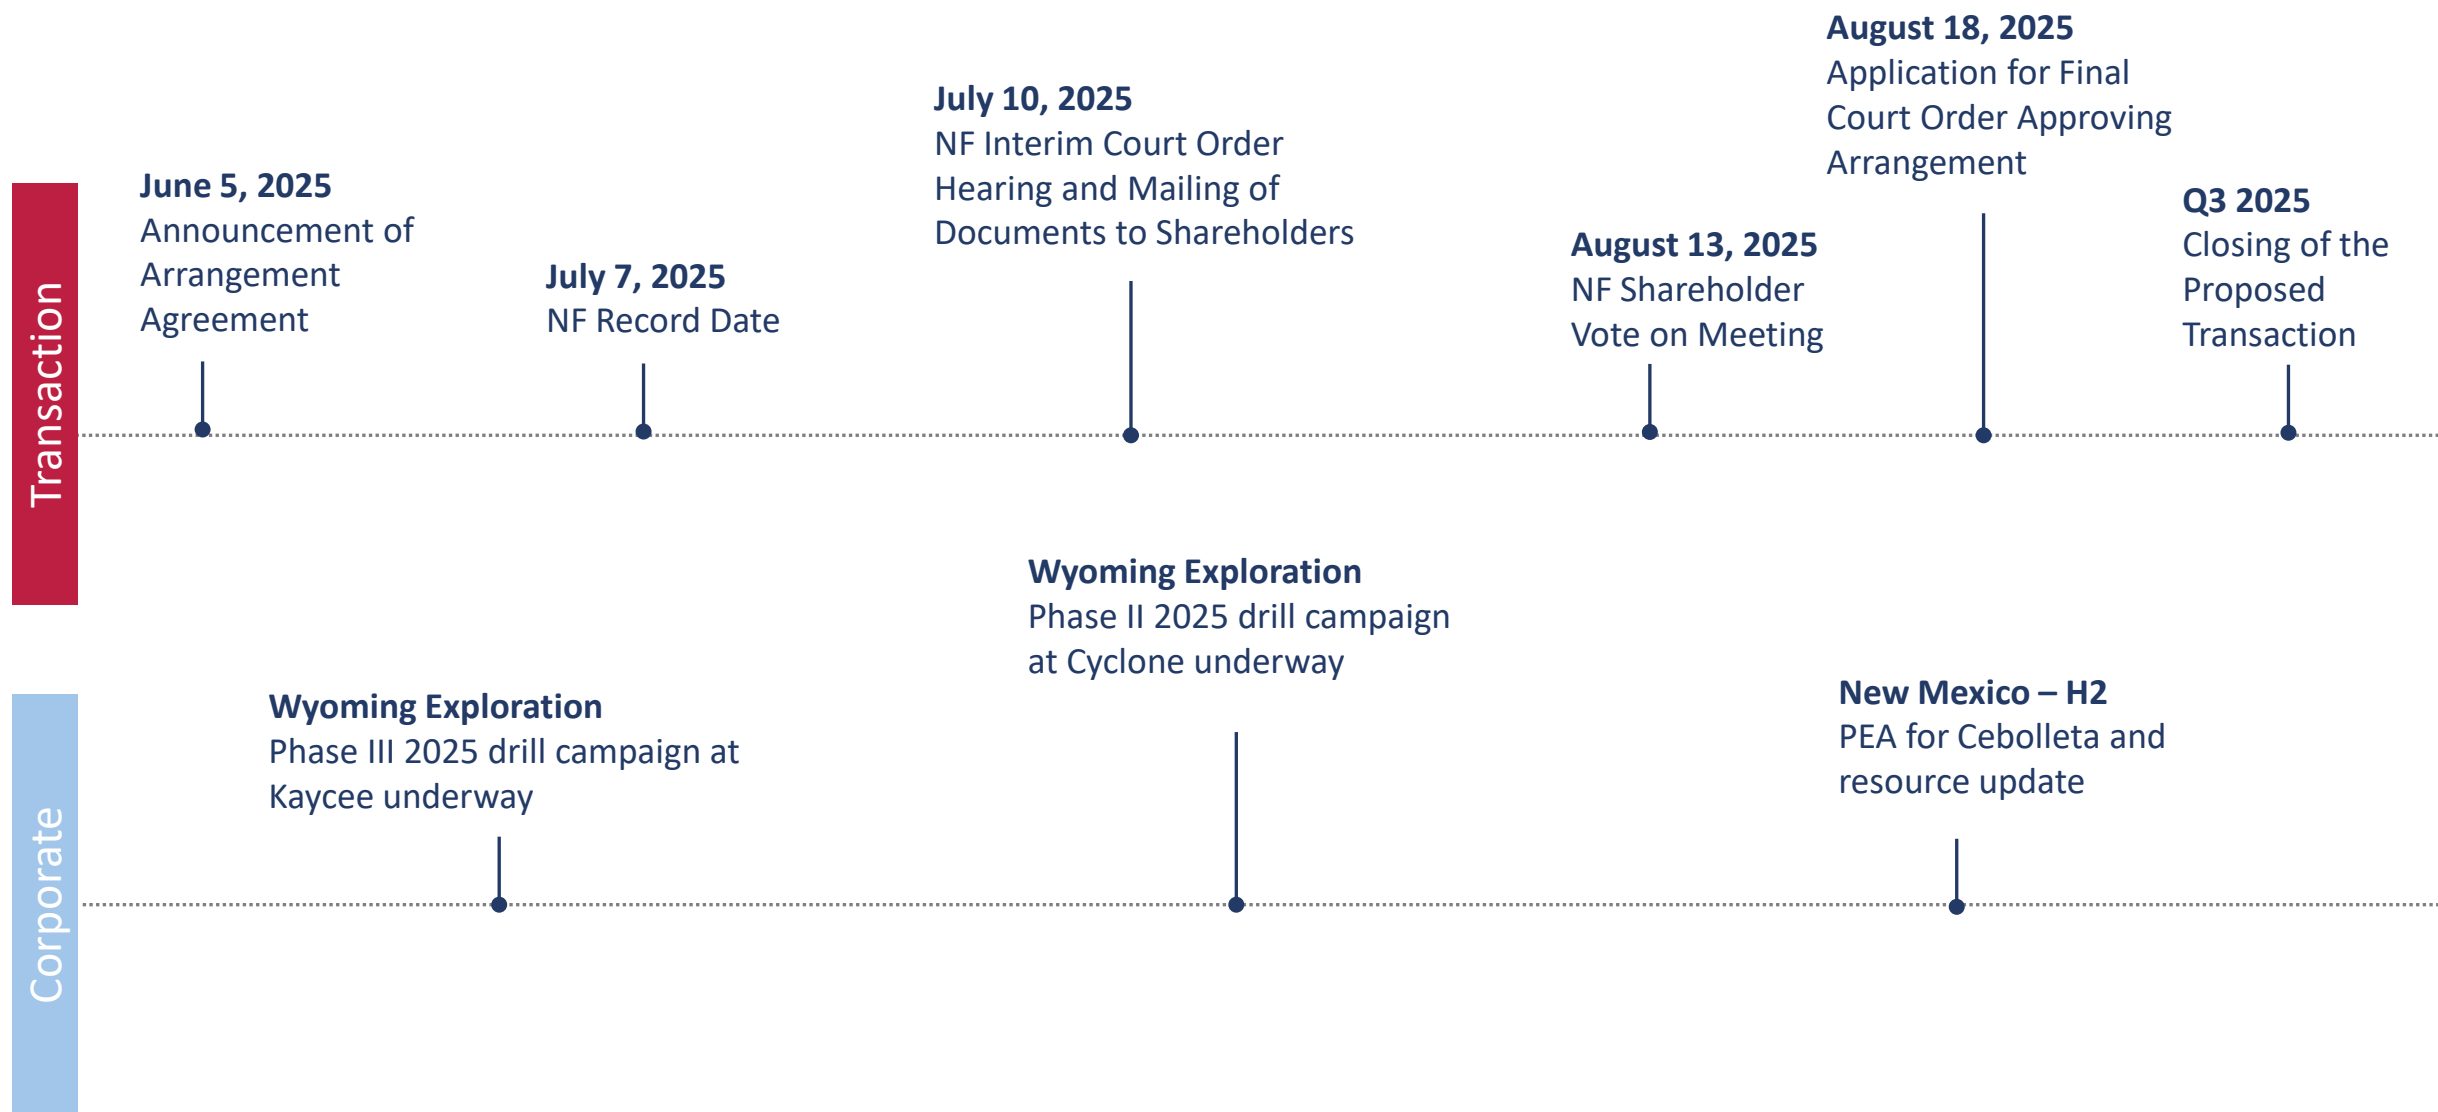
Transaction

June 5, 2025
Announcement of Arrangement Agreement

July 7, 2025
NF Record Date

July 10, 2025
NF Interim Court Order Hearing and Mailing of Documents to Shareholders

August 13, 2025
NF Shareholder Vote on Meeting

August 18, 2025
Application for Final Court Order Approving Arrangement

Q3 2025
Closing of the Proposed Transaction

Corporate

Wyoming Exploration
Phase III 2025 drill campaign at Kaycee underway

Wyoming Exploration
Phase II 2025 drill campaign at Cyclone underway

New Mexico – H2
PEA for Cebolleta and resource update